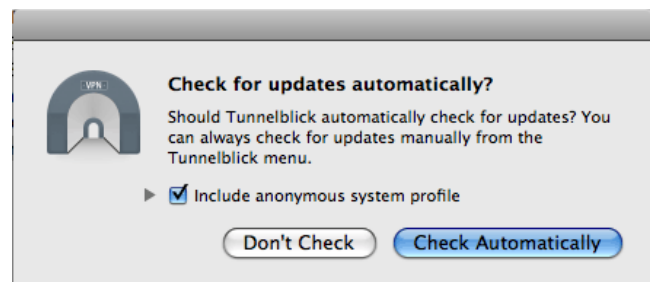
VPN

Check for updates automatically?

Should Tunnelblick automatically check for updates? You can always check for updates manually from the Tunnelblick menu.

Include anonymous system profile

Don't Check

Check Automatically